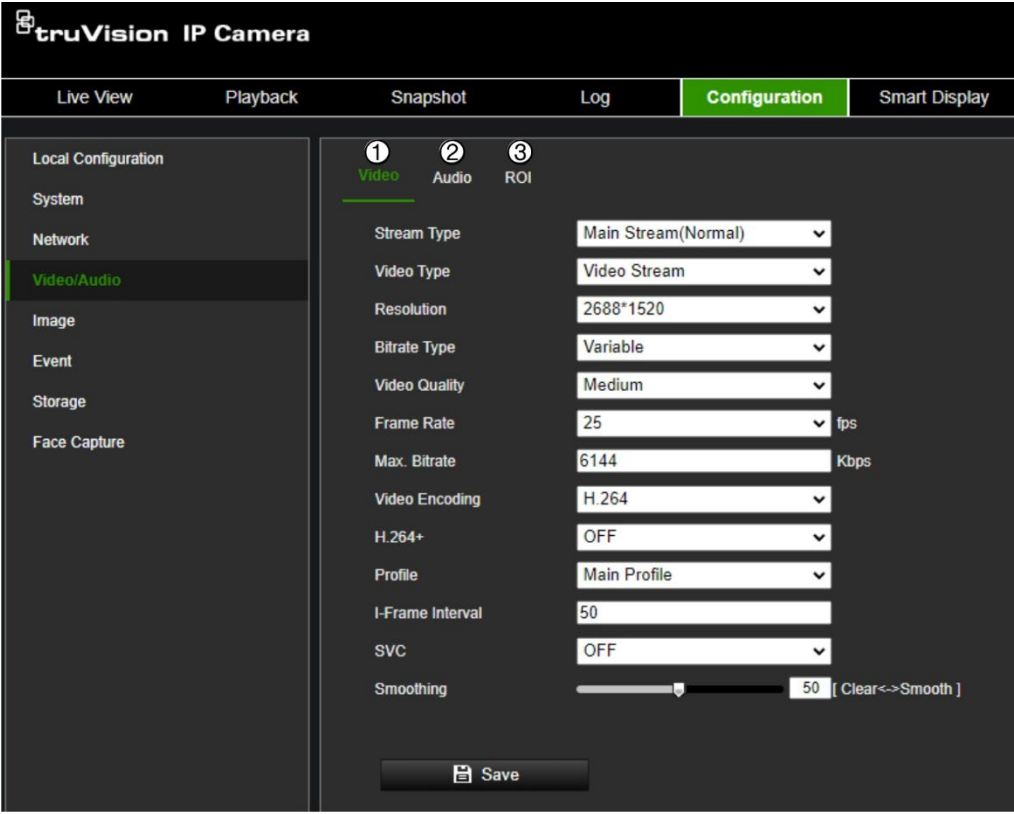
truVision IP Camera

Live View
Playback
Snapshot
Log
Configuration
Smart Display

Local Configuration
System
Network
Video/Audio
Image
Event
Storage
Face Capture

1 Video
2 Audio
3 ROI

| | | |
|---|---|---|
| Stream Type | Main Stream(Normal) | |
| Video Type | Video Stream | |
| Resolution | 2688*1520 | |
| Bitrate Type | Variable | |
| Video Quality | Medium | |
| Frame Rate | 25 | fps |
| Max. Bitrate | 6144 | Kbps |
| Video Encoding | H.264 | |
| H.264+ | OFF | |
| Profile | Main Profile | |
| I-Frame Interval | 50 | |
| SVC | OFF | |
| Smoothing | 50 | [ Clear<->Smooth ] |

Save